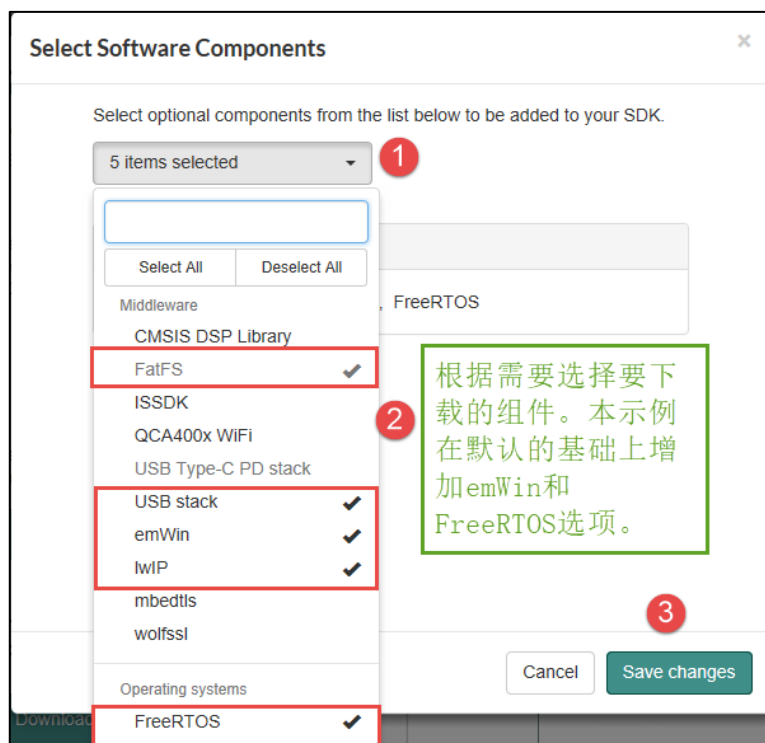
Select Software Components

×

Select optional components from the list below to be added to your SDK.

5 items selected

1

Select All | Deselect All

Middleware

CMSIS DSP Library

FatFS ✔

ISSDK

QCA400x WiFi

USB Type-C PD stack

USB stack ✔

emWin ✔

lwIP ✔

mbedtls

wolfssl

Operating systems

FreeRTOS ✔

, FreeRTOS

2

根据需要选择要下载的组件。本示例在默认的基础上增加emWin和FreeRTOS选项。

3

Cancel

Save changes

Download